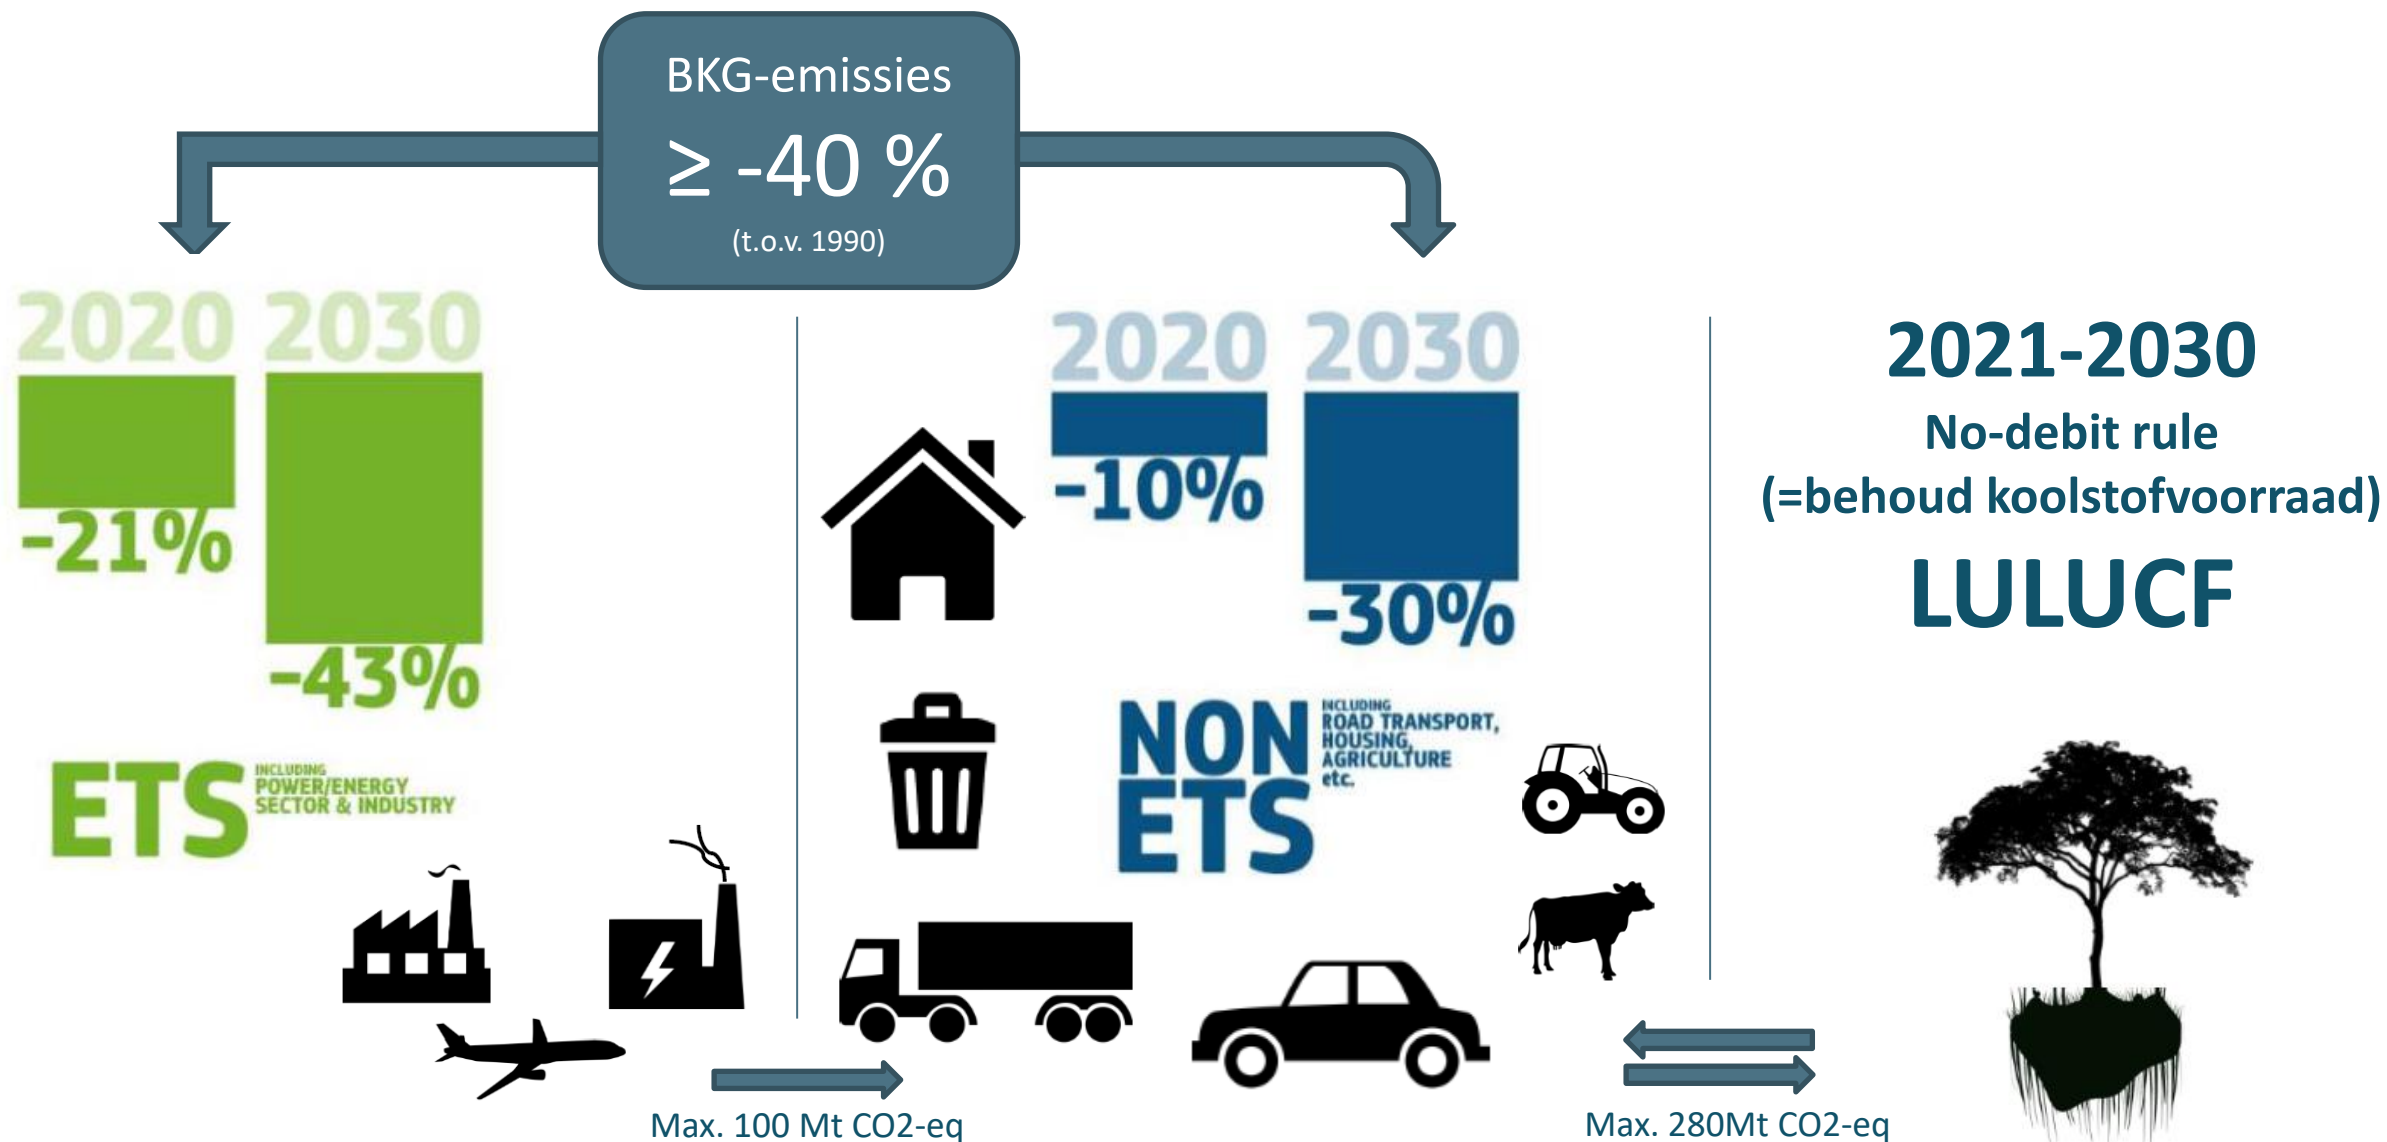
BKG-emissies
$\geq$ -40 %
(t.o.v. 1990)

2020 2030
-21%
-43%

ETS INCLUDING POWER/ENERGY SECTOR & INDUSTRY

2020 2030
-10%
-30%

NON ETS INCLUDING ROAD TRANSPORT, HOUSING, AGRICULTURE etc.

2021-2030
No-debit rule
(=behoud koolstofvoorraad)
LULUCF

Max. 100 Mt CO2-eq

Max. 280Mt CO2-eq